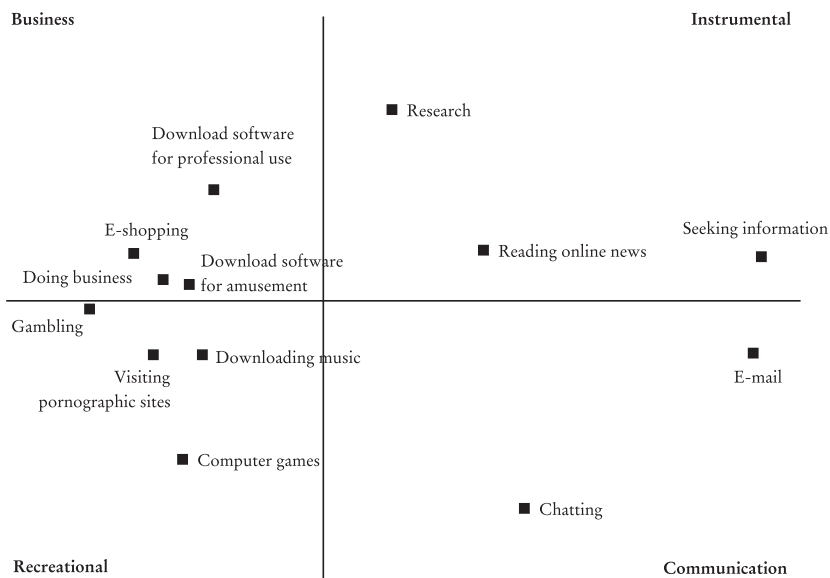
Business

Instrumental

Research

Download software for professional use

E-shopping

Seeking information

Reading online news

Doing business

Download software for amusement

Gambling

Downloading music

Visiting pornographic sites

E-mail

Computer games

Chatting

Recreational

Communication